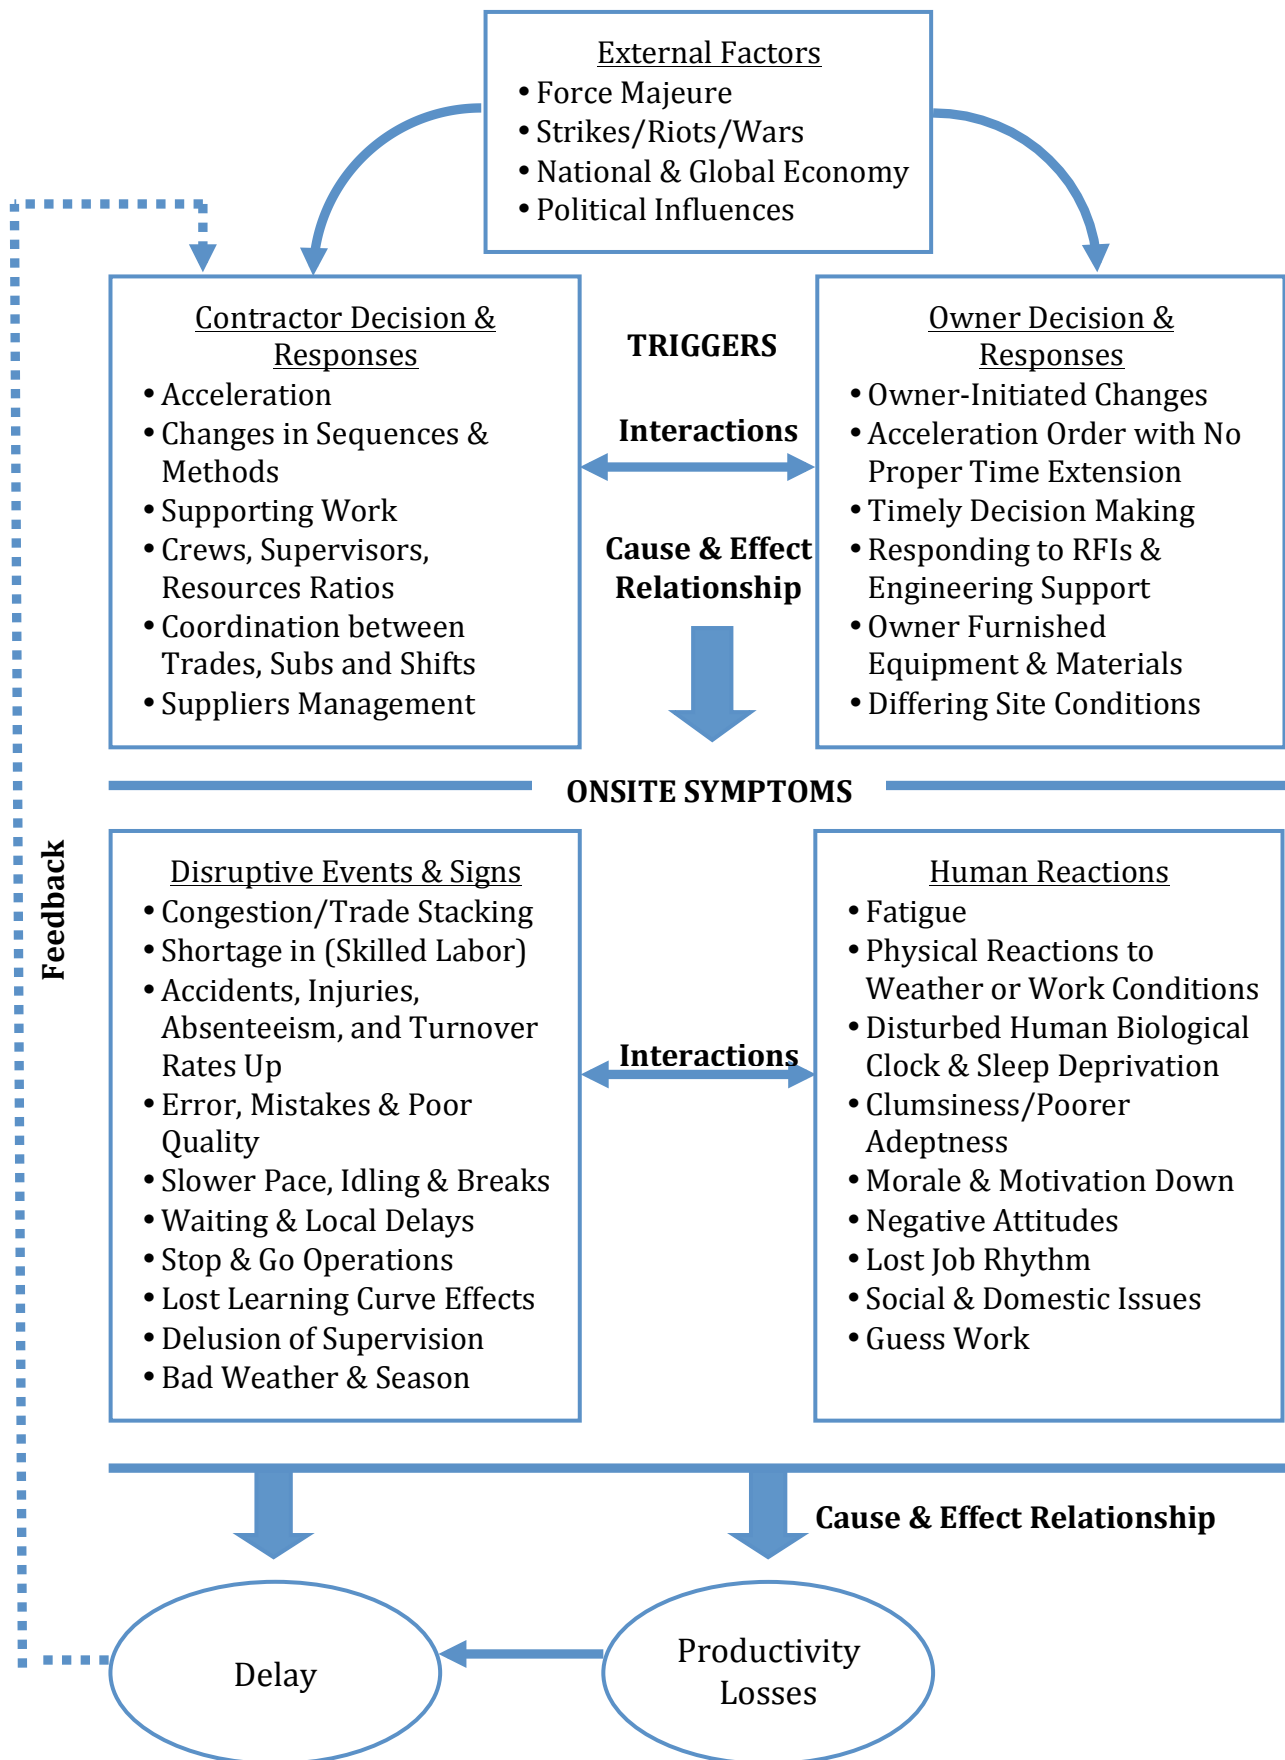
External Factors
• Force Majeure
• Strikes/Riots/Wars
• National & Global Economy
• Political Influences

Contractor Decision & Responses
• Acceleration
• Changes in Sequences & Methods
• Supporting Work
• Crews, Supervisors, Resources Ratios
• Coordination between Trades, Subs and Shifts
• Suppliers Management

TRIGGERS

Interactions

Cause & Effect Relationship

Owner Decision & Responses
• Owner-Initiated Changes
• Acceleration Order with No Proper Time Extension
• Timely Decision Making
• Responding to RFIs & Engineering Support
• Owner Furnished Equipment & Materials
• Differing Site Conditions

ONSITE SYMPTOMS

Feedback

Disruptive Events & Signs
• Congestion/Trade Stacking
• Shortage in (Skilled Labor)
• Accidents, Injuries, Absenteeism, and Turnover Rates Up
• Error, Mistakes & Poor Quality
• Slower Pace, Idling & Breaks
• Waiting & Local Delays
• Stop & Go Operations
• Lost Learning Curve Effects
• Delusion of Supervision
• Bad Weather & Season

Interactions

Human Reactions
• Fatigue
• Physical Reactions to Weather or Work Conditions
• Disturbed Human Biological Clock & Sleep Deprivation
• Clumsiness/Poorer Adeptness
• Morale & Motivation Down
• Negative Attitudes
• Lost Job Rhythm
• Social & Domestic Issues
• Guess Work

Cause & Effect Relationship

Delay

Productivity Losses